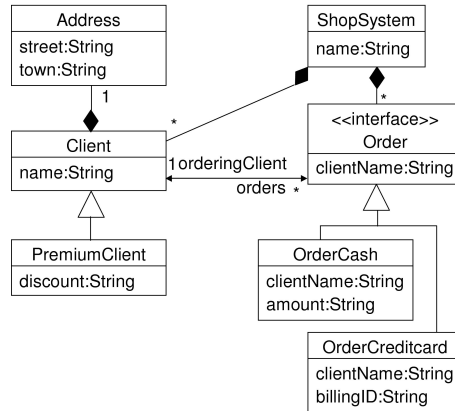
Address
street:String
town:String

1

ShopSystem
name:String

*

*

Client
name:String

1 orderingClient

orders *

<<interface>>
Order
clientName:String

PremiumClient
discount:String

OrderCash
clientName:String
amount:String

OrderCreditcard
clientName:String
billingID:String